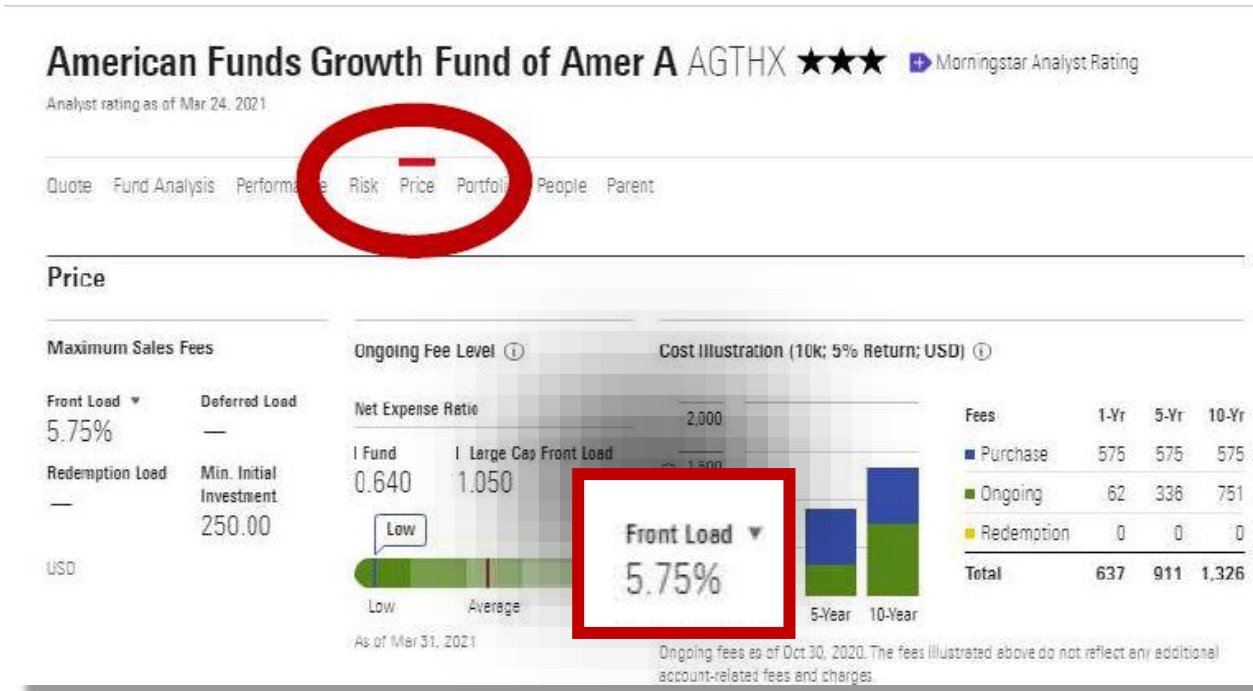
American Funds Growth Fund of Amer A AGTHX ★★★ Morningstar Analyst Rating

Analyst rating as of Mar 24, 2021

Quote Fund Analysis Performance Risk Price Portfolio People Parent

Price

Maximum Sales Fees

Front Load
5.75%

Deferred Load
—

Redemption Load
—

Min. Initial Investment
250.00

USD

Ongoing Fee Level

Net Expense Ratio

Fund
0.640

Large Cap Front Load
1.050

Low

Low Average

As of Mar 31, 2021

Cost Illustration (10k; 5% Return; USD)

2,000

1,500

Front Load
5.75%

5-Year 10-Year

| Fees | 1-Yr | 5-Yr | 10-Yr |
|---|---|---|---|
| Purchase | 575 | 575 | 575 |
| Ongoing | 62 | 336 | 751 |
| Redemption | 0 | 0 | 0 |
| Total | 637 | 911 | 1,326 |

Ongoing fees as of Oct 30, 2020. The fees illustrated above do not reflect any additional account-related fees and charges.